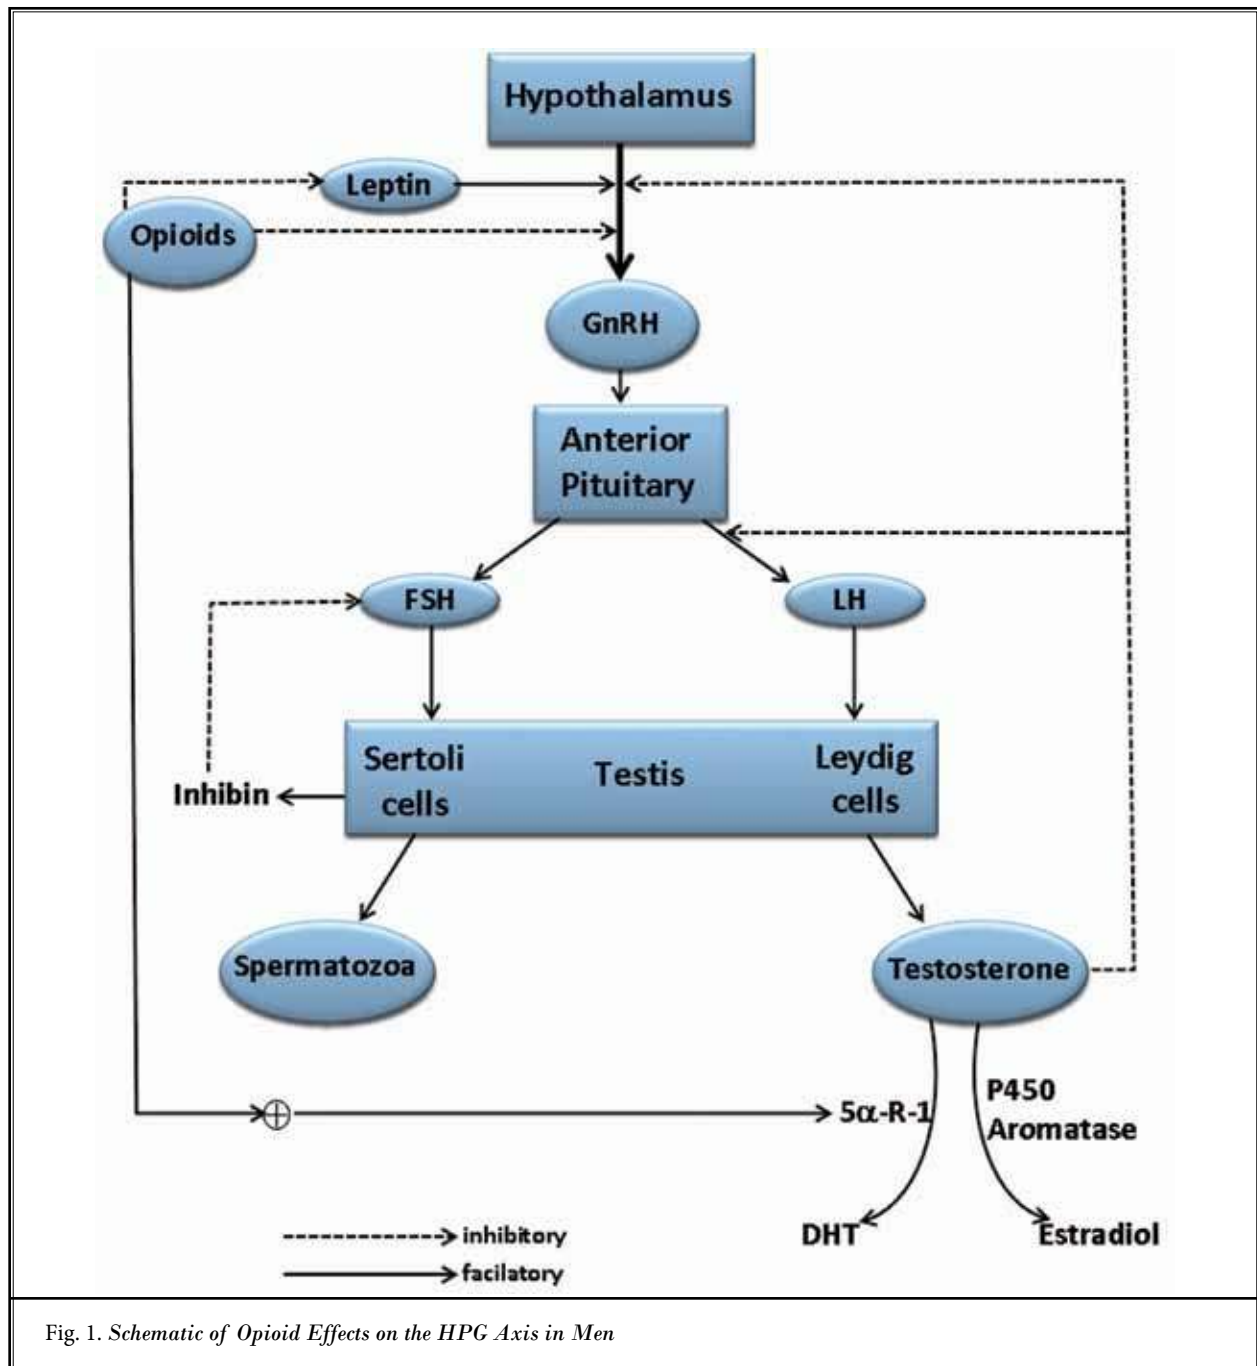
Hypothalamus

Leptin

Opioids

GnRH

Anterior Pituitary

FSH

LH

Sertoli cells

Testis

Leydig cells

Inhibin

Spermatozoa

Testosterone

$\oplus$

5α-R-1

P450 Aromatase

DHT

Estradiol

inhibitory

facilatory

Fig. 1. Schematic of Opioid Effects on the HPG Axis in Men